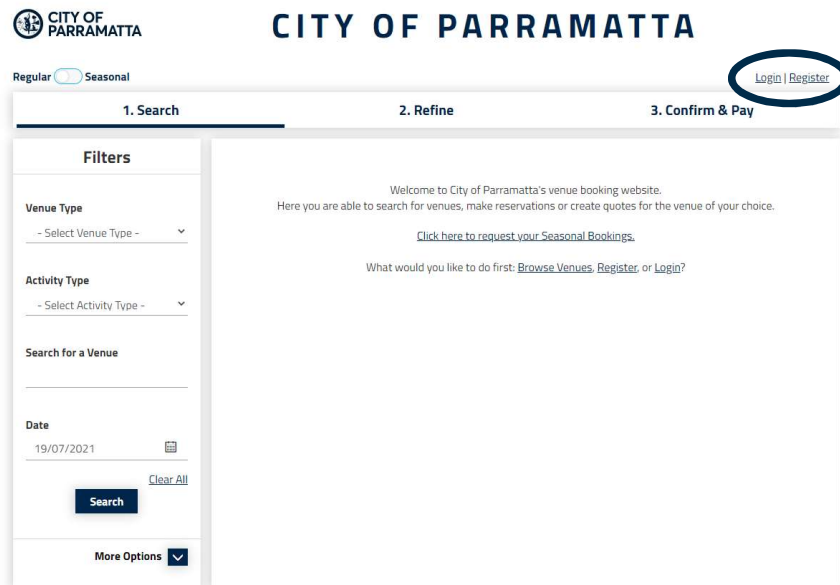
CITY OF PARRAMATTA

CITY OF PARRAMATTA

Regular Seasonal

Login | Register

1. Search

2. Refine

3. Confirm & Pay

Filters

Venue Type

- Select Venue Type -

Activity Type

- Select Activity Type -

Search for a Venue

Date

19/07/2021

Clear All

Search

More Options

Welcome to City of Parramatta's venue booking website.
Here you are able to search for venues, make reservations or create quotes for the venue of your choice.

Click here to request your Seasonal Bookings.

What would you like to do first: Browse Venues, Register, or Login?